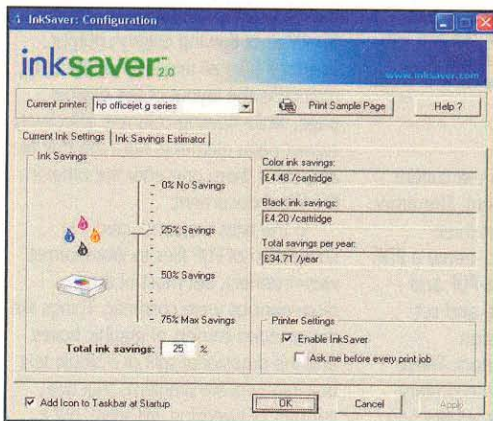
InkSaver: Configuration

inksaver 2.0

www.inksaver.com

Current printer: hp officejet g series

Print Sample Page

Help ?

Current Ink Settings

Ink Savings Estimator

Ink Savings

0% No Savings

25% Savings

50% Savings

75% Max Savings

Total ink savings: 25 %

Color ink savings:

£4.48 /cartridge

Black ink savings:

£4.20 /cartridge

Total savings per year:

£34.71 /year

Printer Settings

Enable InkSaver

Ask me before every print job

Add Icon to Taskbar at Startup

OK

Cancel

Apply